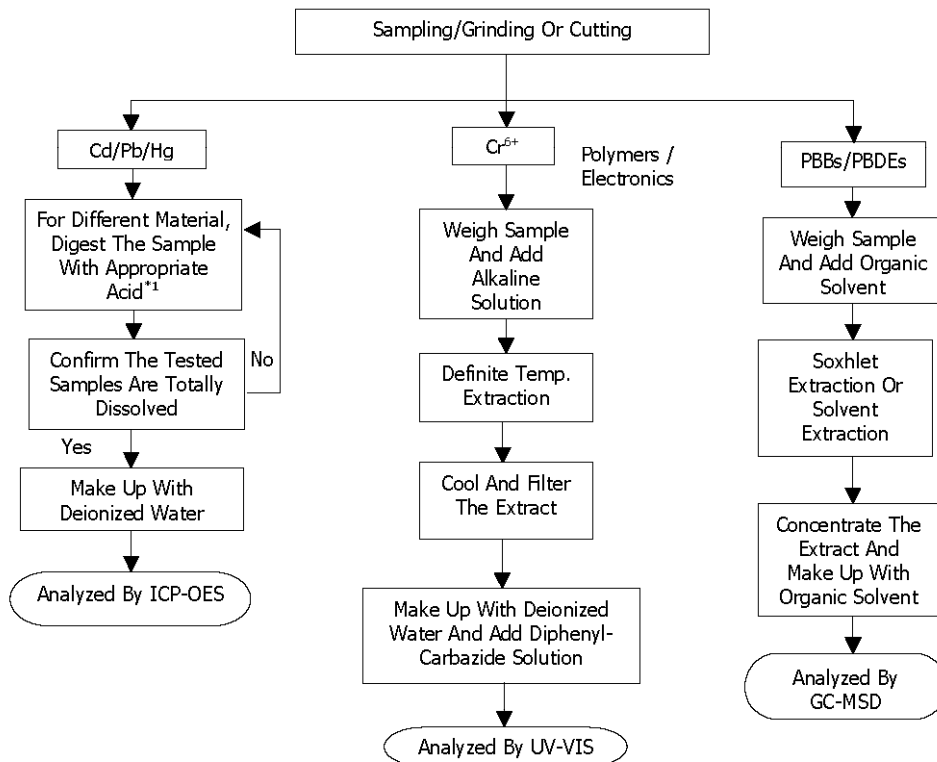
Sampling/Grinding Or Cutting

Cd/Pb/Hg

For Different Material, Digest The Sample With Appropriate Acid$^{*1}$

Confirm The Tested Samples Are Totally Dissolved

No

Yes

Make Up With Deionized Water

Analyzed By ICP-OES

$Cr^{6+}$

Polymers / Electronics

Weigh Sample And Add Alkaline Solution

Definite Temp. Extraction

Cool And Filter The Extract

Make Up With Deionized Water And Add Diphenyl-Carbazide Solution

Analyzed By UV-VIS

PBBs/PBDEs

Weigh Sample And Add Organic Solvent

Soxhlet Extraction Or Solvent Extraction

Concentrate The Extract And Make Up With Organic Solvent

Analyzed By GC-MSD